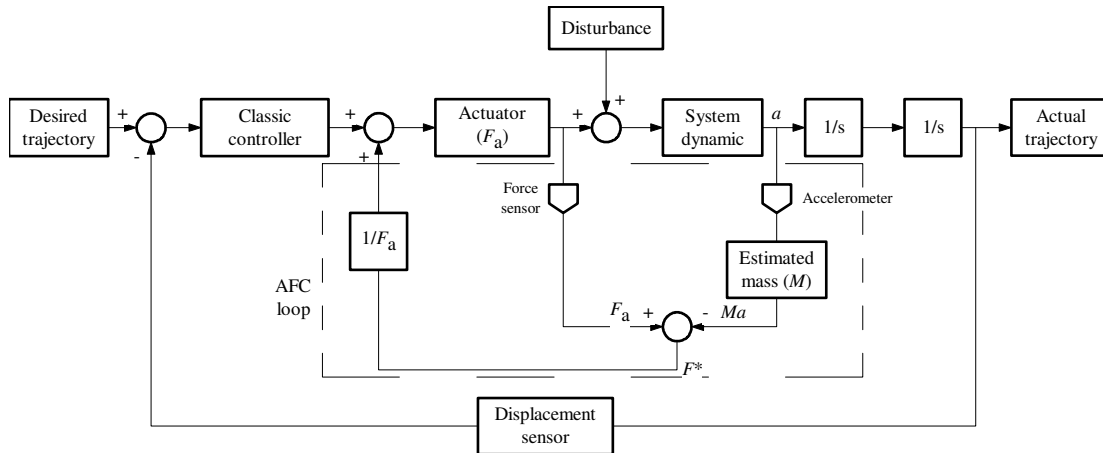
Disturbance

Desired trajectory

+

-

Classic controller

+

+

Actuator ($F_a$)

+

+

System dynamic

$a$

1/s

1/s

Actual trajectory

Force sensor

Accelerometer

$1/F_a$

Estimated mass ($M$)

AFC loop

$F_a$

+

-

$Ma$

$F^*$

Displacement sensor